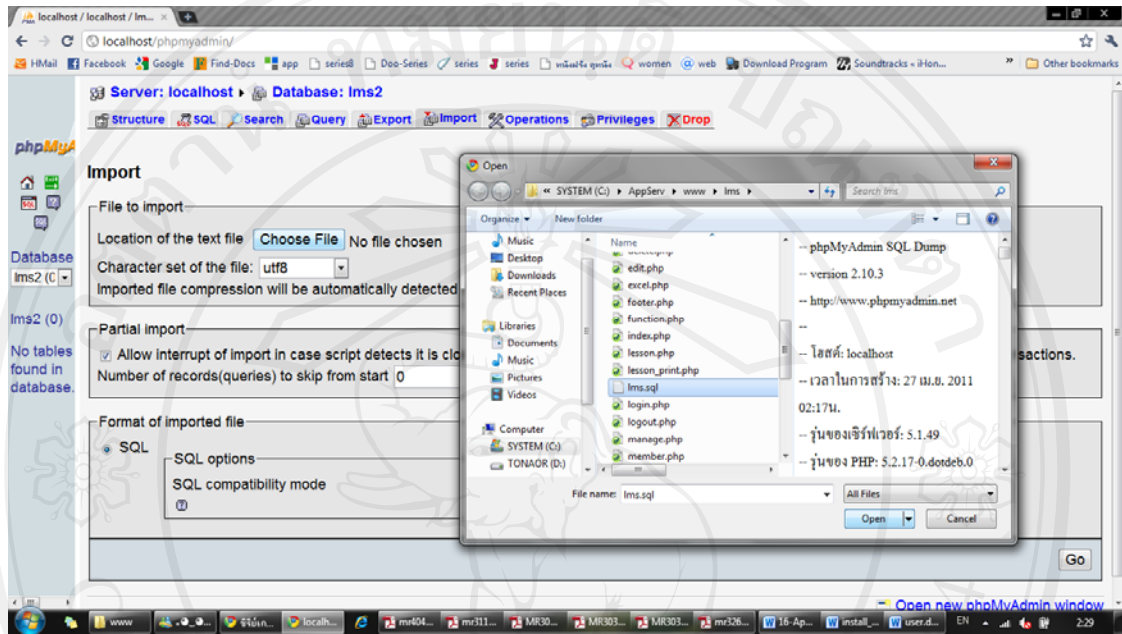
localhost / localhost / lms... ×

localhost/phpmyadmin/

HMail Facebook Google Find-Docs app series8 Doo-Series series series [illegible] women web Download Program Soundtracks « iHon... » Other bookmarks

Server: localhost ▸ Database: lms2

Structure SQL Search Query Export Import Operations Privileges Drop

phpMyA

Database
lms2 (0

lms2 (0)

No tables found in database.

Import

File to import

Location of the text file Choose File No file chosen

Character set of the file: utf8

Imported file compression will be automatically detected

Partial import

Allow interrupt of import in case script detects it is clo

Number of records(queries) to skip from start 0

sactions.

Format of imported file

SQL

SQL options

SQL compatibility mode

Go

Open new phpMyAdmin window

Open

« SYSTEM (C:) ▸ AppServ ▸ www ▸ lms ▸

Search lms

Organize ▾ New folder

Music
Desktop
Downloads
Recent Places
Libraries
Documents
Music
Pictures
Videos
Computer
SYSTEM (C:)
TONAOR (D:)

Name
edit.php
excel.php
footer.php
function.php
index.php
lesson.php
lesson_print.php
lms.sql
login.php
logout.php
manage.php
member.php

-- phpMyAdmin SQL Dump

-- version 2.10.3

-- http://www.phpmyadmin.net

--

-- โฮสต์: localhost

-- เวลาในการสร้าง: 27 เม.ย. 2011 02:17น.

-- รุ่นของเซิร์ฟเวอร์: 5.1.49

-- รุ่นของ PHP: 5.2.17-0.dotdeb.0

File name: lms.sql

All Files

Open

Cancel

www | localh... | mr404... | mr311... | MR30... | MR303... | MR303... | mr326... | 16-Ap... | install_... | user.d... | EN | 2:29